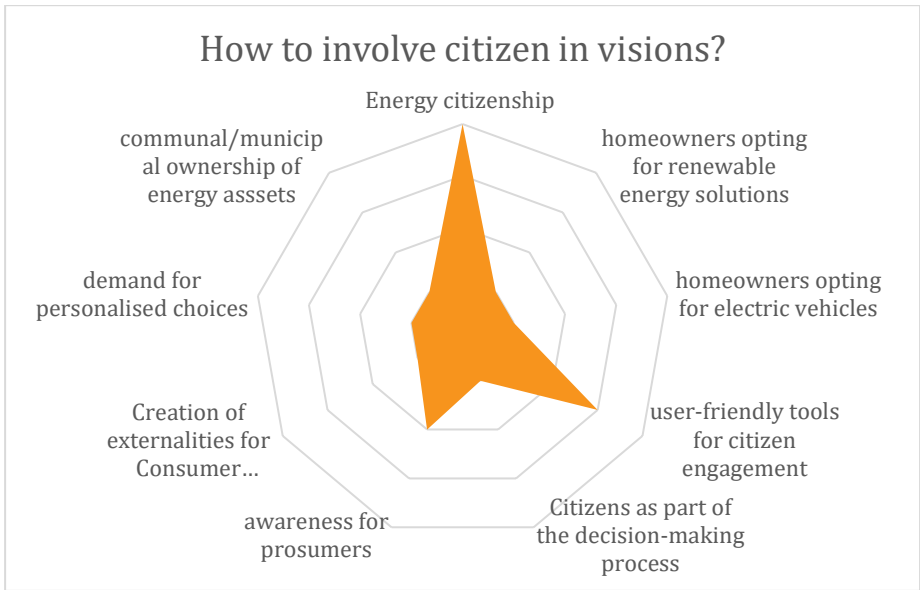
How to involve citizen in visions?

Energy citizenship

homeowners opting for renewable energy solutions

homeowners opting for electric vehicles

user-friendly tools for citizen engagement

Citizens as part of the decision-making process

awareness for prosumers

Creation of externalities for Consumer…

demand for personalised choices

communal/municipal ownership of energy asssets